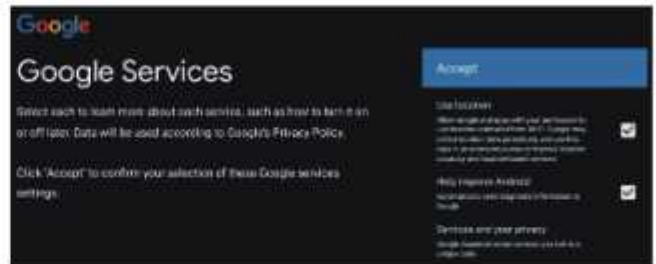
Google

Google Services

Select each to learn more about each service, such as how to turn it on or off later. Data will be used according to Google's Privacy Policy.

Click "Accept" to confirm your selection of these Google services settings.

Accept

Use location

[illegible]

Help improve Android

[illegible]

Services and your privacy

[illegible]